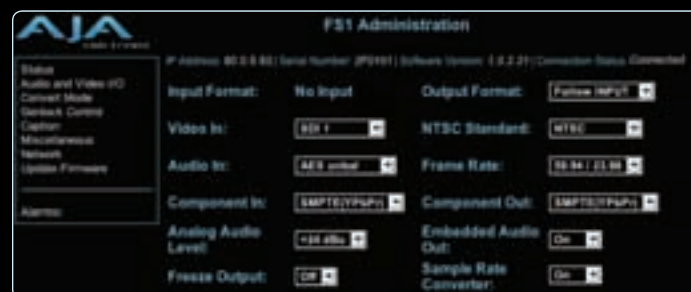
AJA
VIDEO SYSTEMS

FS1 Administration

IP Address: 80.0.0.92 | Serial Number: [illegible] | Software Version: 1.0.2.21 | Connection Status: Connected

Status
Audio and Video I/O
Convert Mode
Genlock Control
Caption
Miscellaneous
Network
Update Firmware

Alarms

Input Format: No Input
Output Format: Follow INPUT
Video In: SDI 1
NTSC Standard: NTSC
Audio In: AES embed
Frame Rate: 59.94 / 23.98
Component In: SMPTE(YPbPr)
Component Out: SMPTE(YPbPr)
Analog Audio Level: +24 dBu
Embedded Audio Out: On
Freeze Output: Off
Sample Rate Converter: On